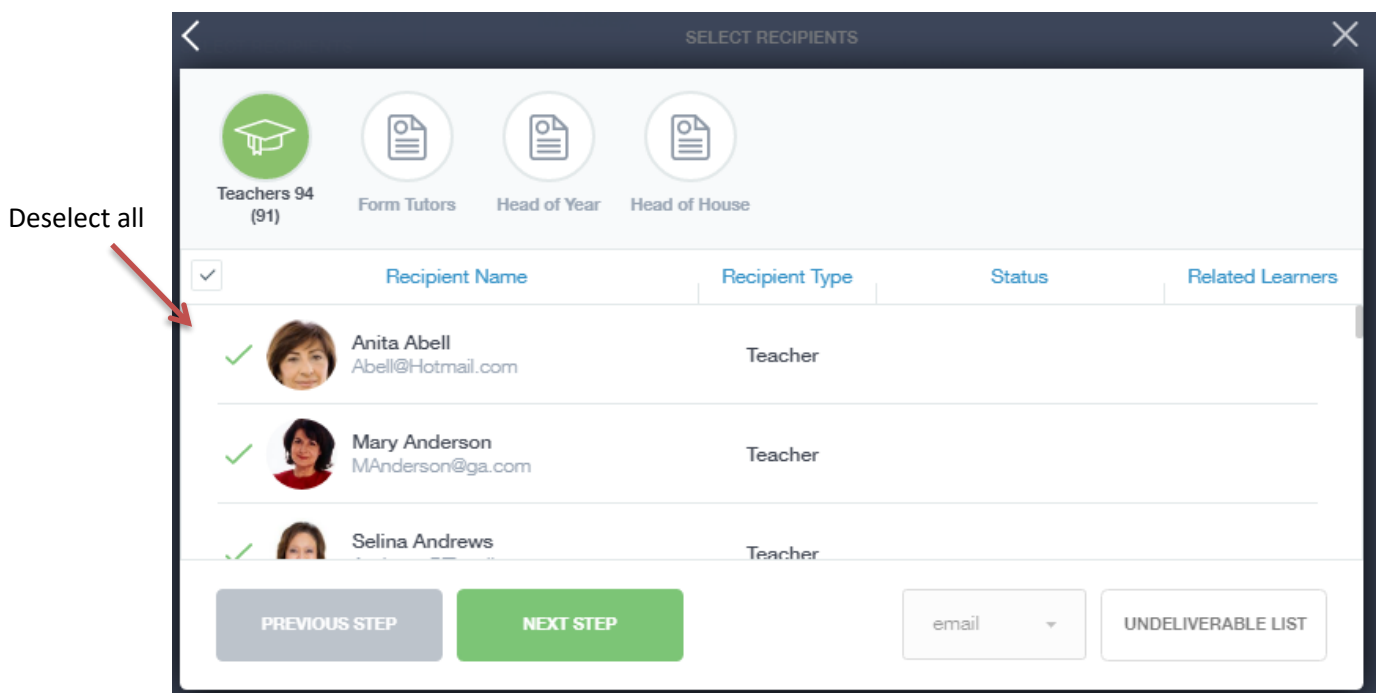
Deselect all

SELECT RECIPIENTS

Teachers 94 (91)

Form Tutors

Head of Year

Head of House

Recipient Name

Recipient Type

Status

Related Learners

Anita Abell
Abell@Hotmail.com

Teacher

Mary Anderson
MAnderson@ga.com

Teacher

Selina Andrews
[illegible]

Teacher

PREVIOUS STEP

NEXT STEP

email

UNDELIVERABLE LIST